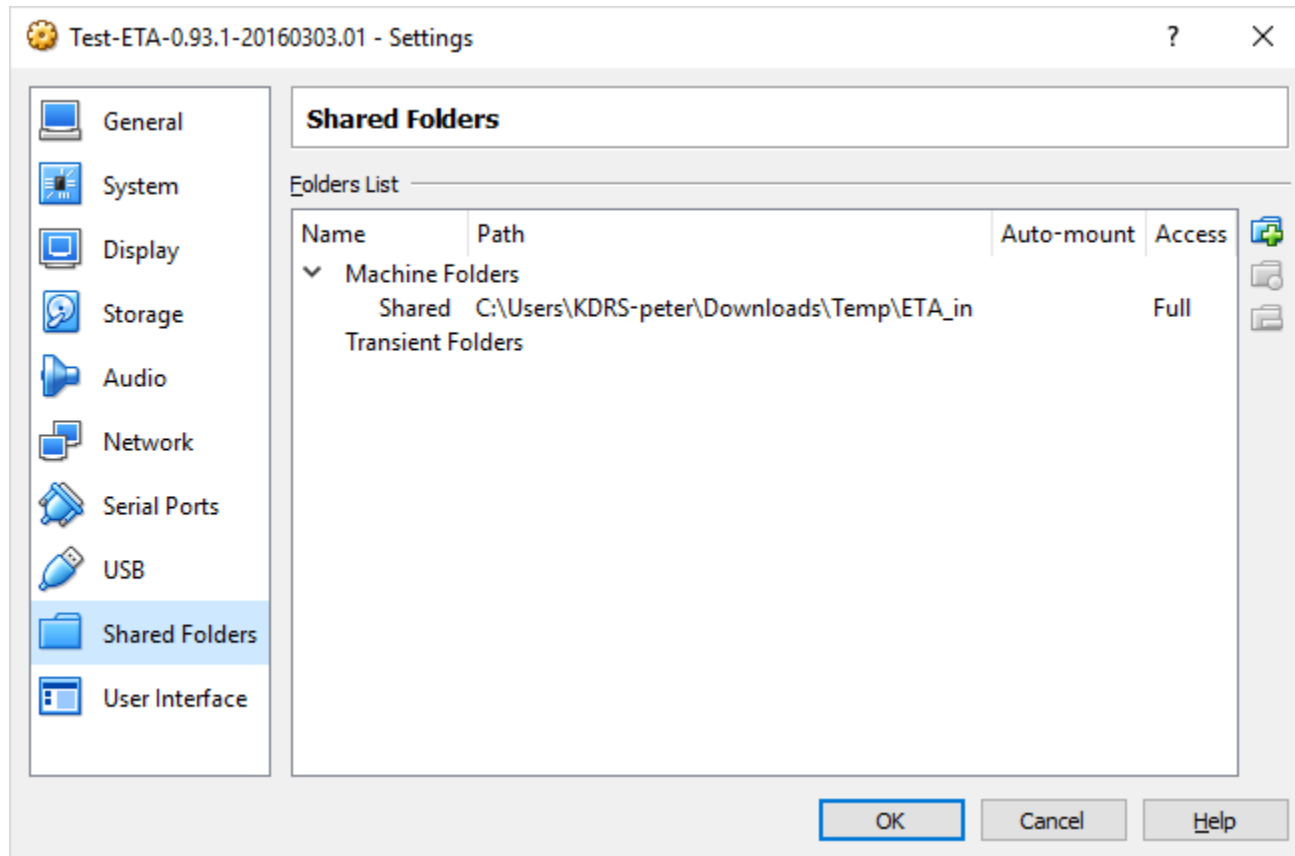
Test-ETA-0.93.1-20160303.01 - Settings

?

General
System
Display
Storage
Audio
Network
Serial Ports
USB
Shared Folders
User Interface

Shared Folders

Folders List

| Name | Path | Auto-mount | Access |
|---|---|---|---|
| Machine Folders | | | |
| Shared | C:\Users\KDRS-peter\Downloads\Temp\ETA_in | | Full |
| Transient Folders | | | |

OK
Cancel
Help